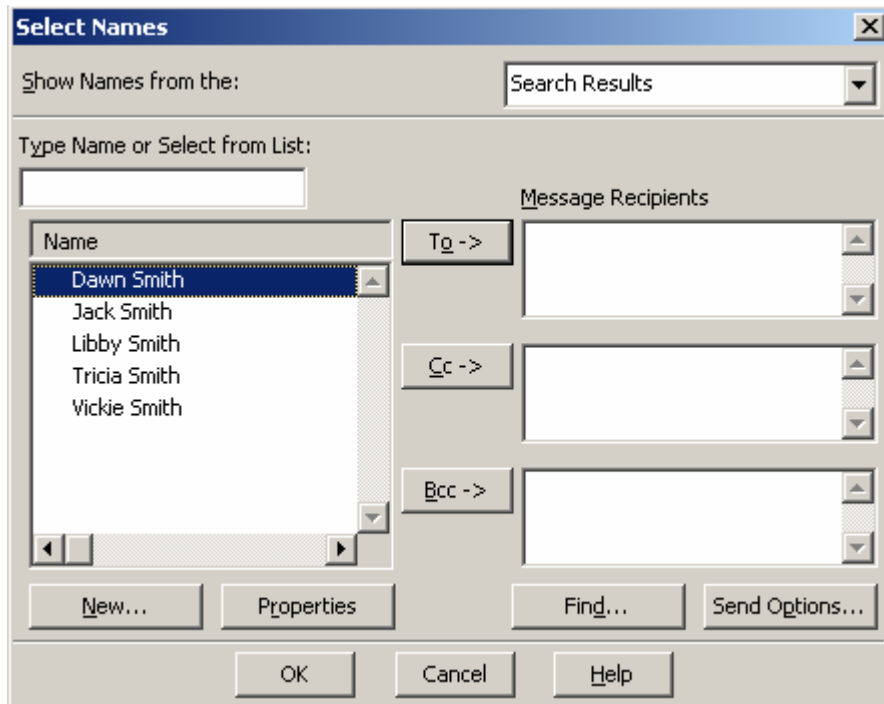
Select Names

Show Names from the:

Search Results

Type Name or Select from List:

Message Recipients

Name

Dawn Smith
Jack Smith
Libby Smith
Tricia Smith
Vickie Smith

To ->

Cc ->

Bcc ->

New...

Properties

Find...

Send Options...

OK

Cancel

Help